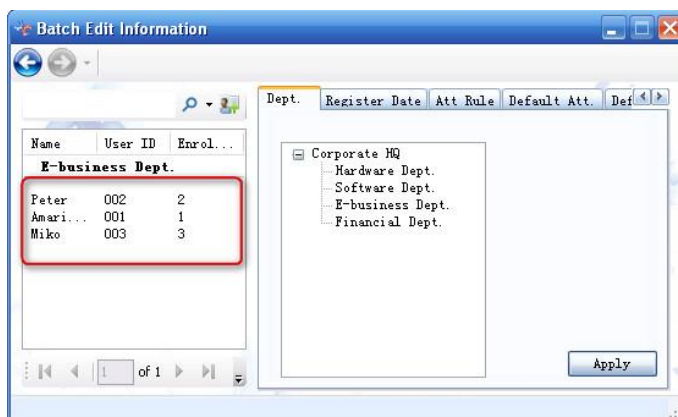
Batch Edit Information

| Name | User ID | Enrol... |
|---|---|---|
| E-business Dept. | | |
| Peter | 002 | 2 |
| Amari... | 001 | 1 |
| Miko | 003 | 3 |

1 of 1

Dept. Register Date Att Rule Default Att. Def

Corporate HQ
Hardware Dept.
Software Dept.
E-business Dept.
Financial Dept.

Apply